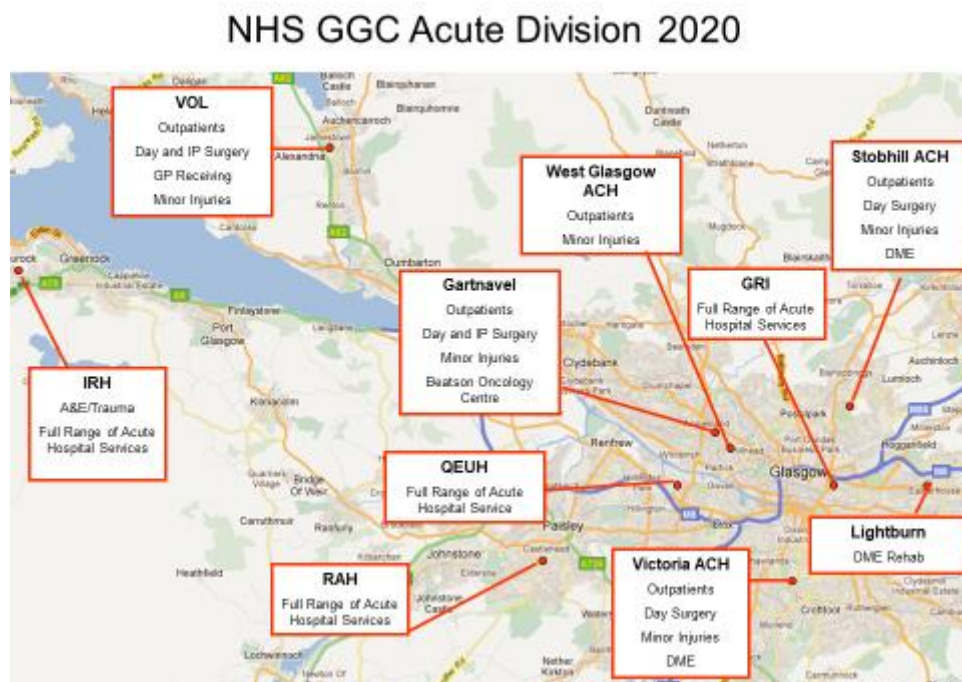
NHS GGC Acute Division 2020

VOL
Outpatients
Day and IP Surgery
GP Receiving
Minor Injuries

West Glasgow ACH
Outpatients
Minor Injuries

Stobhill ACH
Outpatients
Day Surgery
Minor Injuries
DME

Gartnavel
Outpatients
Day and IP Surgery
Minor Injuries
Beatson Oncology Centre

GRI
Full Range of Acute Hospital Services

IRH
A&E/Trauma
Full Range of Acute Hospital Services

QEUH
Full Range of Acute Hospital Service

Lightburn
DME Rehab

RAH
Full Range of Acute Hospital Services

Victoria ACH
Outpatients
Day Surgery
Minor Injuries
DME

Balloch Castle
Alexandria
Dumbarton
Greenock
Port Glasgow
Clydebank
Renfrew
Glasgow
Paisley
Johnstone
Bridge Of Weir
Kilmacolm
Houston
Lochwinnoch
Heathfield
Lumloch
Auchinloch
Croftfoot